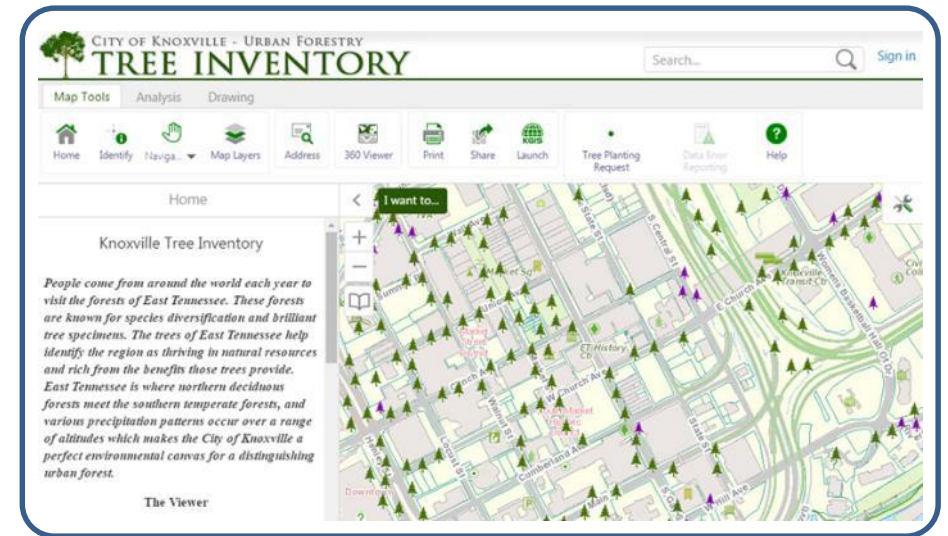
CITY OF KNOXVILLE - URBAN FORESTRY
TREE INVENTORY

Search...

Sign in

Map Tools | Analysis | Drawing

Home | Identify | Naviga... | Map Layers | Address | 360 Viewer | Print | Share | Launch | Tree Planting Request | Data Error Reporting | Help

Home

Knoxville Tree Inventory

People come from around the world each year to visit the forests of East Tennessee. These forests are known for species diversification and brilliant tree specimens. The trees of East Tennessee help identify the region as thriving in natural resources and rich from the benefits those trees provide. East Tennessee is where northern deciduous forests meet the southern temperate forests, and various precipitation patterns occur over a range of altitudes which makes the City of Knoxville a perfect environmental canvas for a distinguishing urban forest.

The Viewer

I want to...

Market Square
E Church Ave
W Church Ave
Walnut St
Locust St
Cumberland Ave
State St
Central St
Knoxville Transit Ctr
Womens Basketball Hall Of Dr
E Hill Ave
Civic
ET History
Downtown
Main St
Union Ave
East Tennessee History Center
Market St
Gay St
Henley St